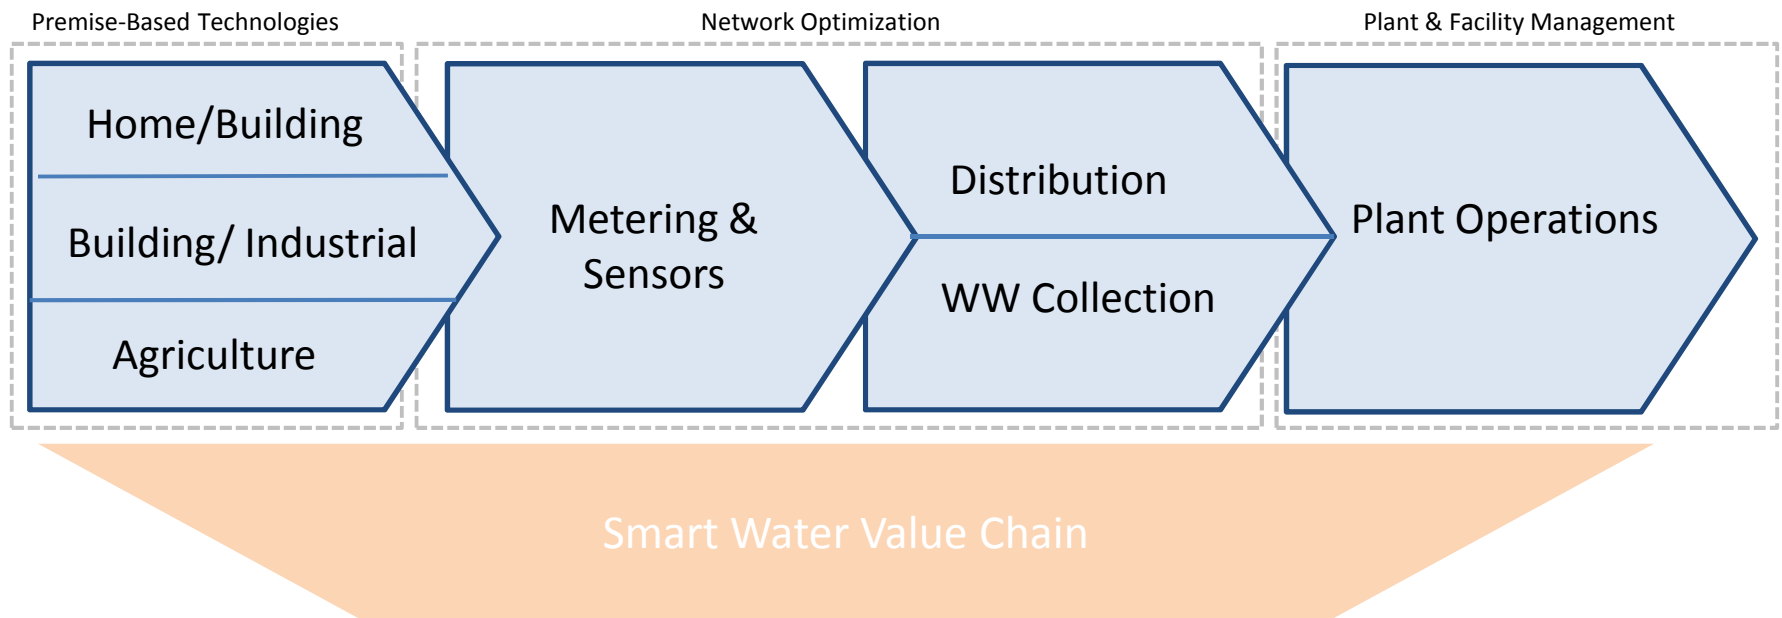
Premise-Based Technologies

Network Optimization

Plant & Facility Management

Home/Building

Building/ Industrial

Agriculture

Metering & Sensors

Distribution

WW Collection

Plant Operations

Smart Water Value Chain